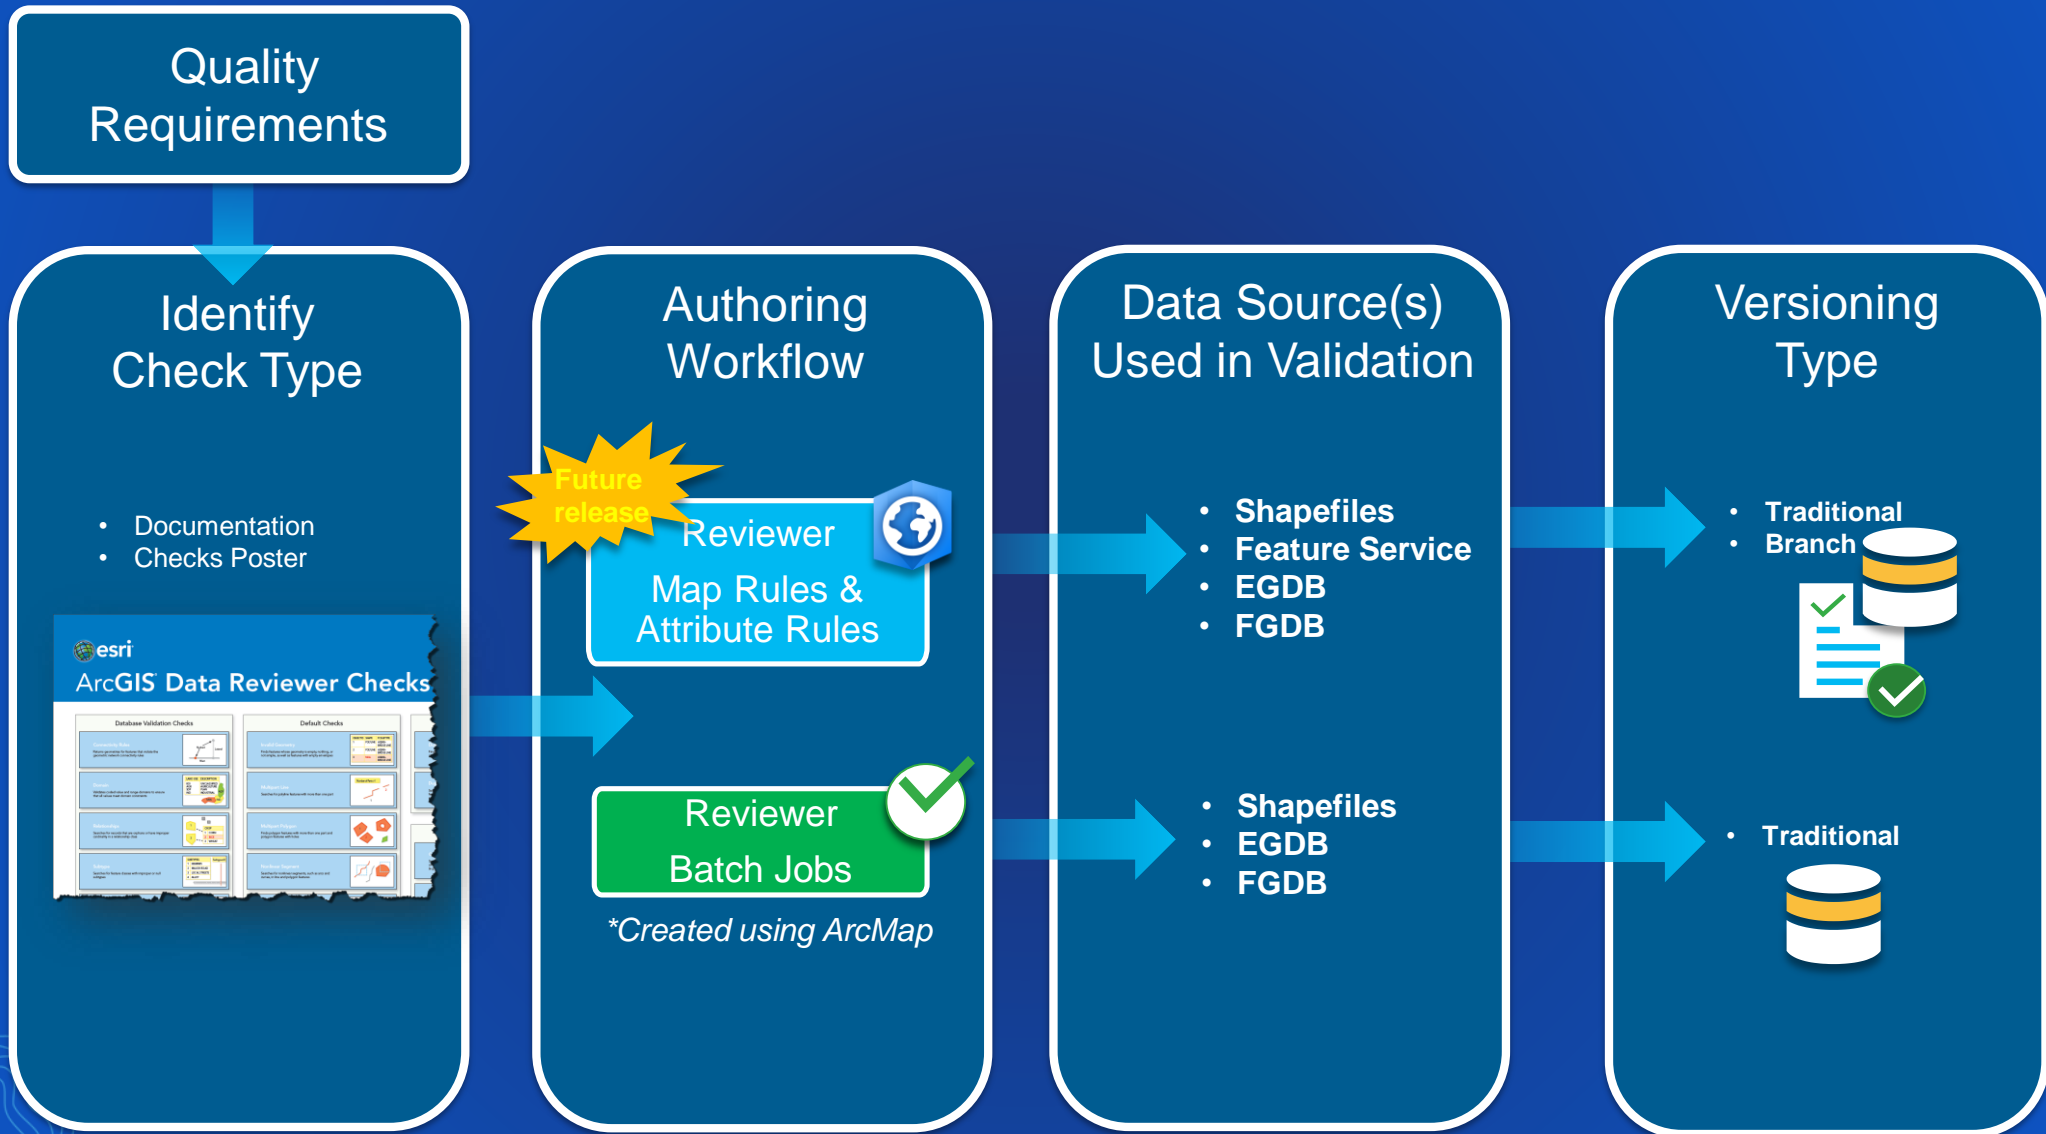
Quality Requirements

Identify Check Type

- Documentation
- Checks Poster

esri
ArcGIS Data Reviewer Checks

Database Validation Checks

Default Checks

Authoring Workflow

Future release

Reviewer Map Rules & Attribute Rules

Reviewer Batch Jobs

*Created using ArcMap

Data Source(s) Used in Validation

- Shapefiles
- Feature Service
- EGDB
- FGDB

- Shapefiles
- EGDB
- FGDB

Versioning Type

- Traditional
- Branch

- Traditional